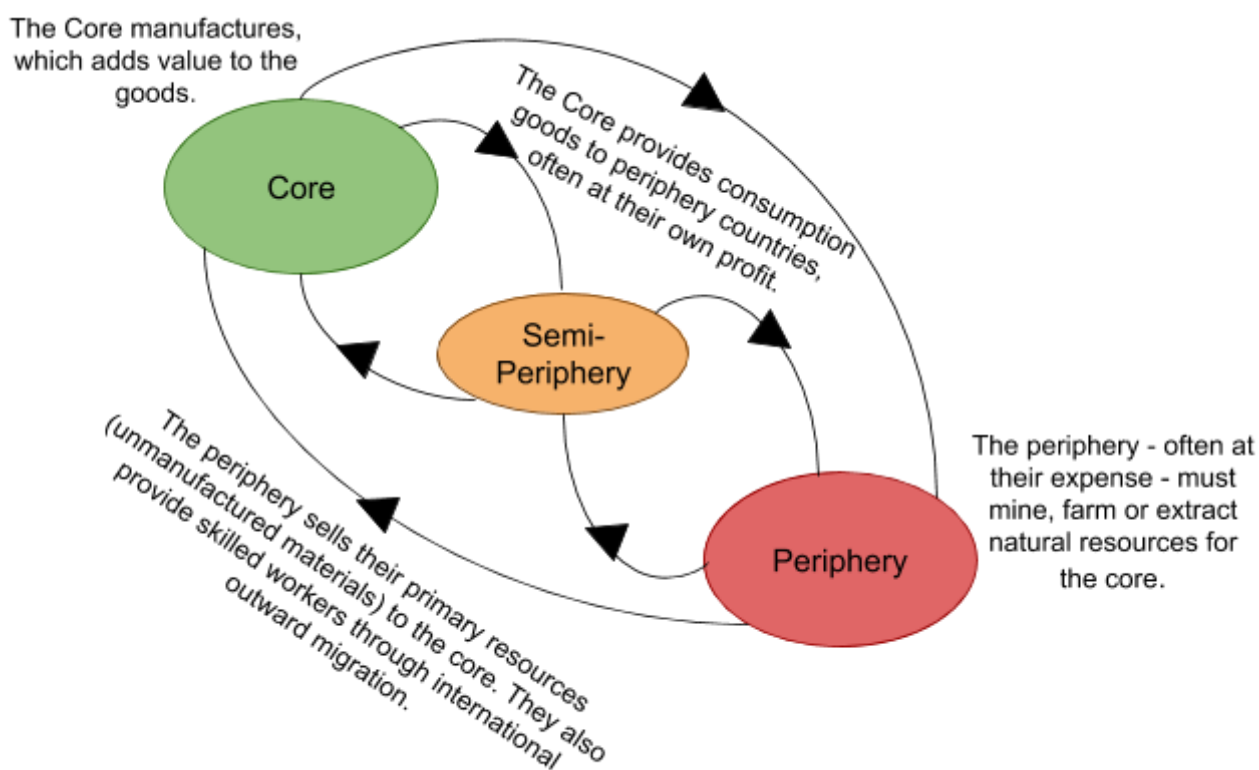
The Core manufactures, which adds value to the goods.

Core

The Core provides consumption goods to periphery countries, often at their own profit.

Semi-Periphery

The periphery sells their primary resources (unmanufactured materials) to the core. They also provide skilled workers through international outward migration.

The periphery - often at their expense - must mine, farm or extract natural resources for the core.

Periphery